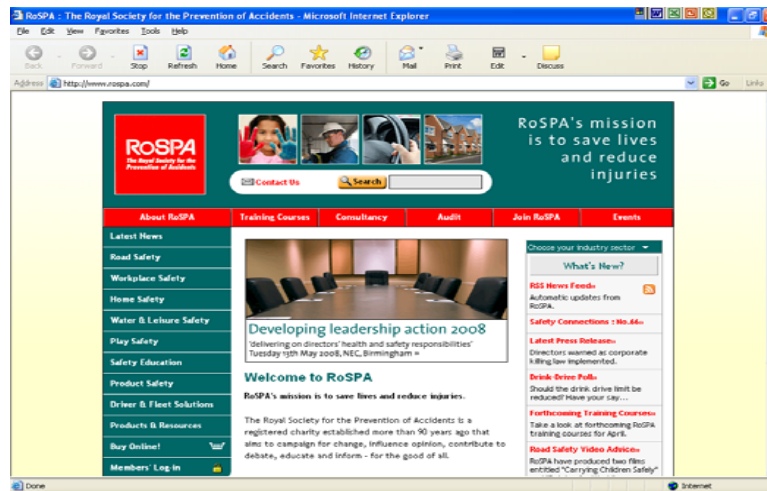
RoSPA : The Royal Society for the Prevention of Accidents - Microsoft Internet Explorer

File Edit View Favorites Tools Help

Back Forward Stop Refresh Home Search Favorites History Mail Print Edit Discuss

Address http://www.rospa.com/ Go Links

RoSPA
The Royal Society for the Prevention of Accidents

RoSPA's mission is to save lives and reduce injuries

Contact Us Search

About RoSPA | Training Courses | Consultancy | Audit | Join RoSPA | Events

Latest News
Road Safety
Workplace Safety
Home Safety
Water & Leisure Safety
Play Safety
Safety Education
Product Safety
Driver & Fleet Solutions
Products & Resources
Buy Online!
Members' Log-in

Developing leadership action 2008
'delivering on directors' health and safety responsibilities'
Tuesday 13th May 2008, NEC, Birmingham »

Welcome to RoSPA

RoSPA's mission is to save lives and reduce injuries.

The Royal Society for the Prevention of Accidents is a registered charity established more than 90 years ago that aims to campaign for change, influence opinion, contribute to debate, educate and inform - for the good of all.

Choose your industry sector

What's New?

RSS News Feeds»
Automatic updates from RoSPA.

Safety Connections : No.66»

Latest Press Release»
Directors warned as corporate killing law implemented.

Drink-Drive Poll»
Should the drink drive limit be reduced? Have your say....

Forthcoming Training Courses»
Take a look at forthcoming RoSPA training courses for April.

Road Safety Video Advice»
RoSPA have produced two films entitled "Carrying Children Safely"

Done Internet